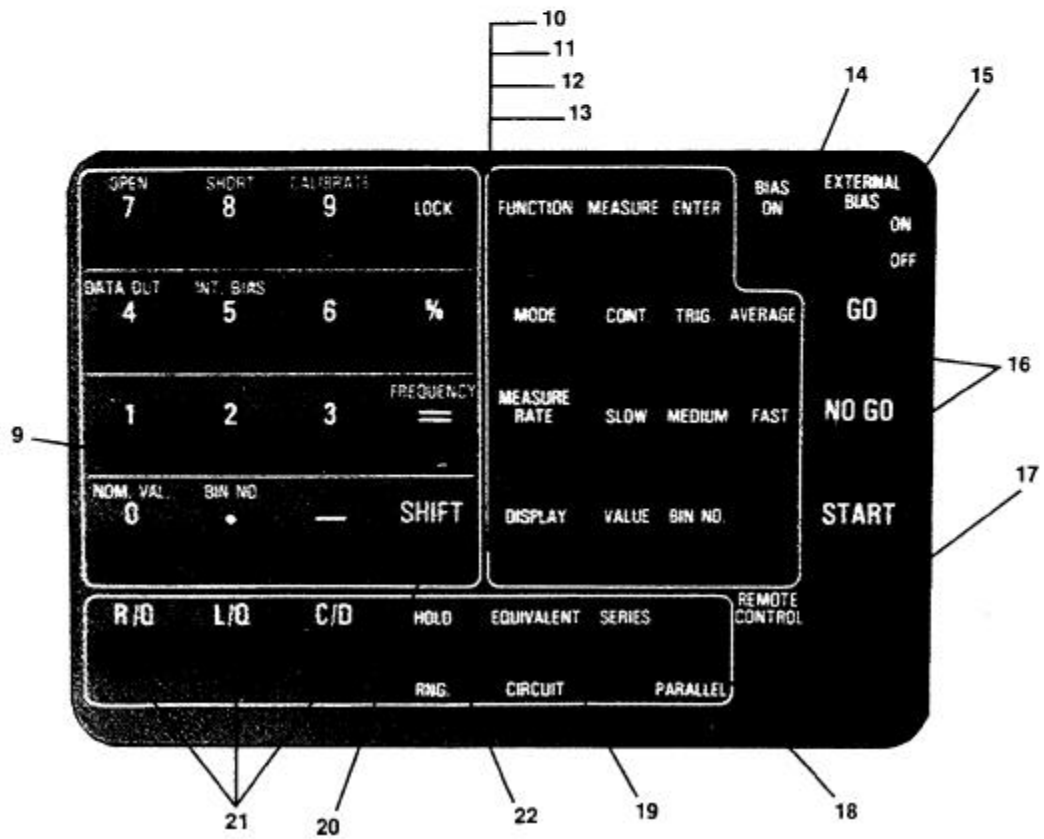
10
11
12
13
14
15

OPEN
7

SHORT
8

CALIBRATE
9

LOCK

DATA OUT
4

INT. BIAS
5

6

%

1

2

3

FREQUENCY
=

NOM. VAL.
0

BIN NO.
•

—

SHIFT

FUNCTION MEASURE ENTER

BIAS ON

EXTERNAL BIAS
ON
OFF

MODE CONT TRIG. AVERAGE

GO

MEASURE RATE SLOW MEDIUM FAST

NO GO

DISPLAY VALUE BIN NO.

START

R/Q L/Q C/D HOLD EQUIVALENT SERIES

REMOTE CONTROL

RNG. CIRCUIT PARALLEL

9
16
17
21
20
22
19
18